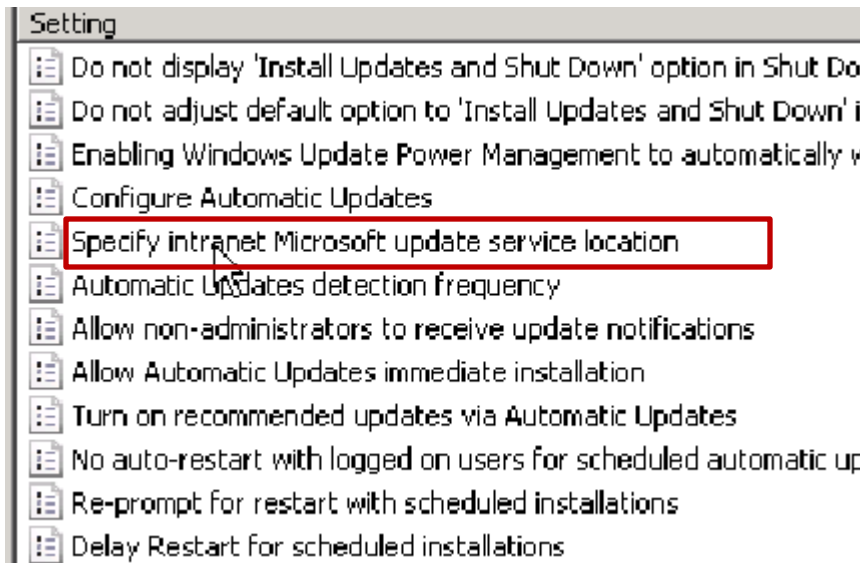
Setting

Do not display 'Install Updates and Shut Down' option in Shut Do

Do not adjust default option to 'Install Updates and Shut Down' i

Enabling Windows Update Power Management to automatically w

Configure Automatic Updates

Specify intranet Microsoft update service location

Automatic Updates detection frequency

Allow non-administrators to receive update notifications

Allow Automatic Updates immediate installation

Turn on recommended updates via Automatic Updates

No auto-restart with logged on users for scheduled automatic up

Re-prompt for restart with scheduled installations

Delay Restart for scheduled installations